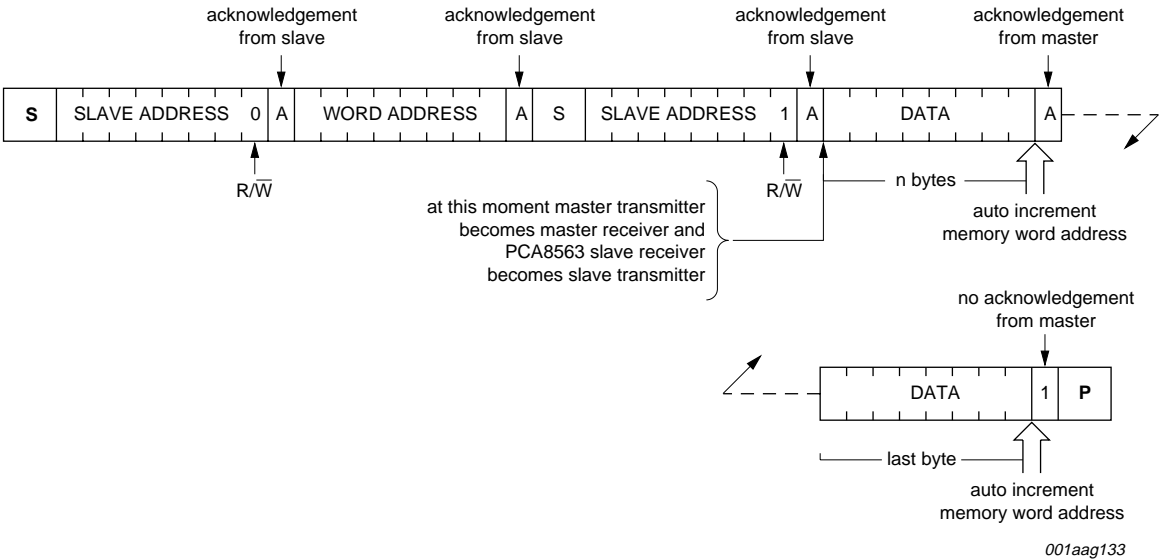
acknowledgement from slave

acknowledgement from slave

acknowledgement from slave

acknowledgement from master

S

SLAVE ADDRESS

0

A

WORD ADDRESS

A

S

SLAVE ADDRESS

1

A

DATA

A

R/$\overline{W}$

R/$\overline{W}$

n bytes

auto increment memory word address

at this moment master transmitter becomes master receiver and PCA8563 slave receiver becomes slave transmitter

no acknowledgement from master

DATA

1

P

last byte

auto increment memory word address

001aag133